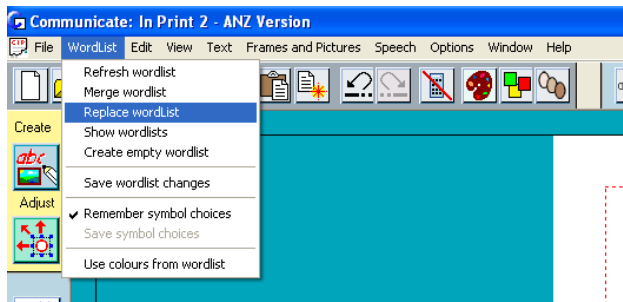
Communicate: In Print 2 - ANZ Version

File WordList Edit View Text Frames and Pictures Speech Options Window Help

Refresh wordlist
Merge wordlist
Replace wordList
Show wordlists
Create empty wordlist
Save wordlist changes
✔ Remember symbol choices
Save symbol choices
Use colours from wordlist

Create
Adjust